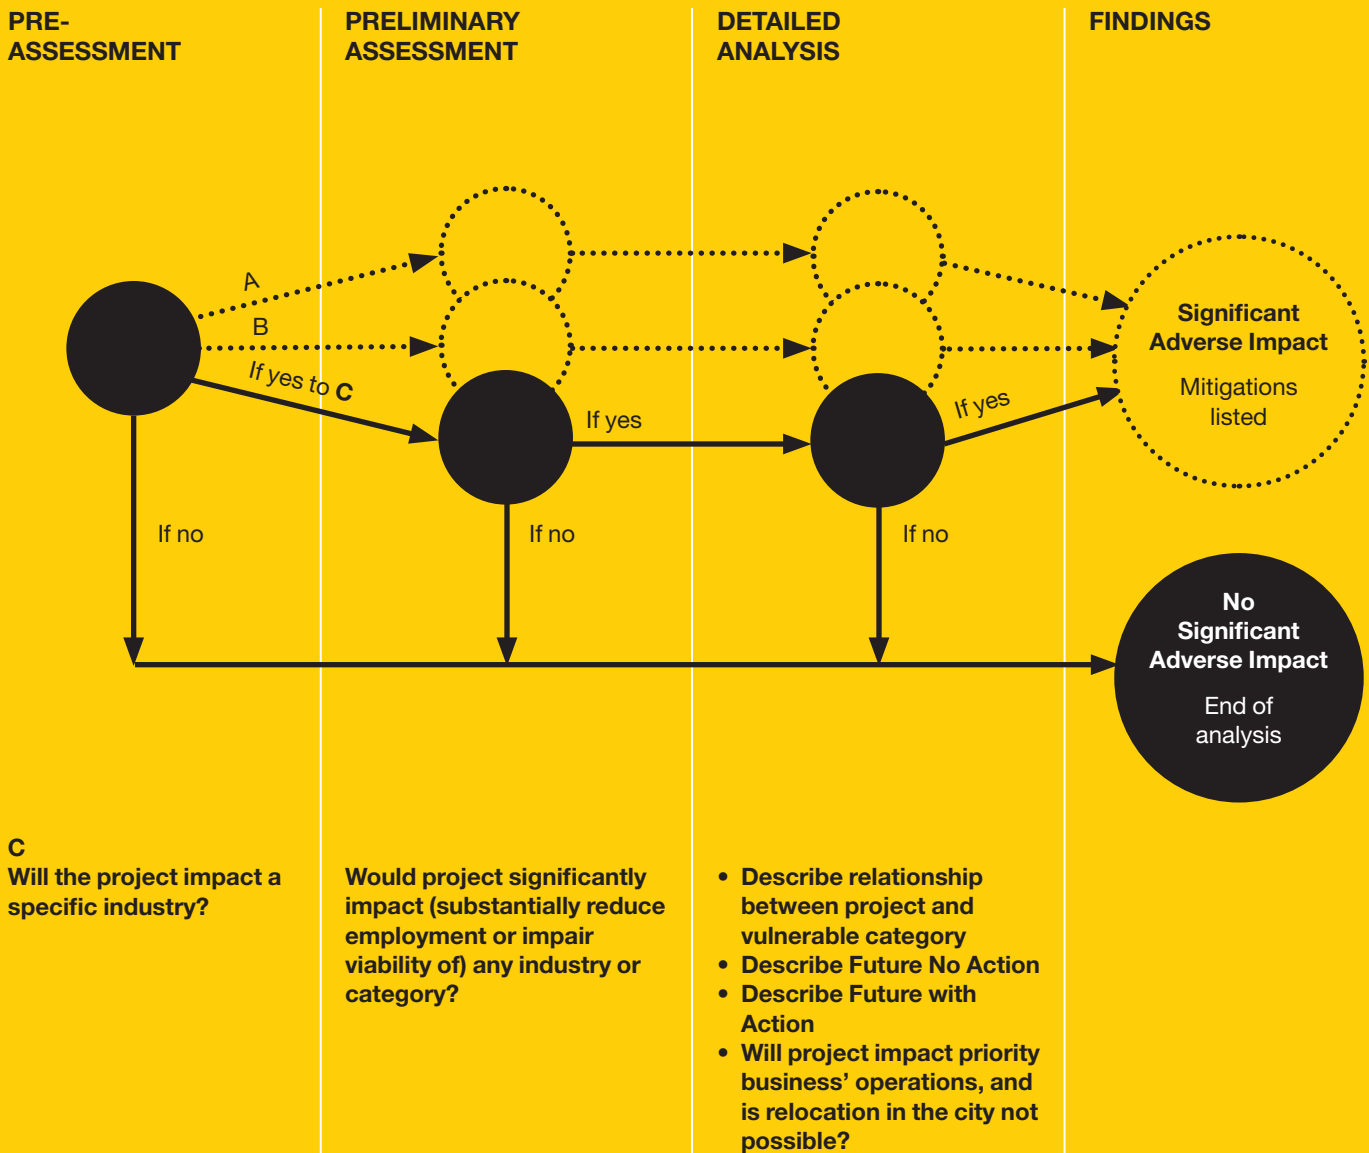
PRE-ASSESSMENT

PRELIMINARY ASSESSMENT

DETAILED ANALYSIS

FINDINGS

A

B

If yes to C

If yes

If yes

Significant Adverse Impact

Mitigations listed

If no

If no

If no

No Significant Adverse Impact

End of analysis

C
Will the project impact a specific industry?

Would project significantly impact (substantially reduce employment or impair viability of) any industry or category?

• Describe relationship between project and vulnerable category
• Describe Future No Action
• Describe Future with Action
• Will project impact priority business' operations, and is relocation in the city not possible?